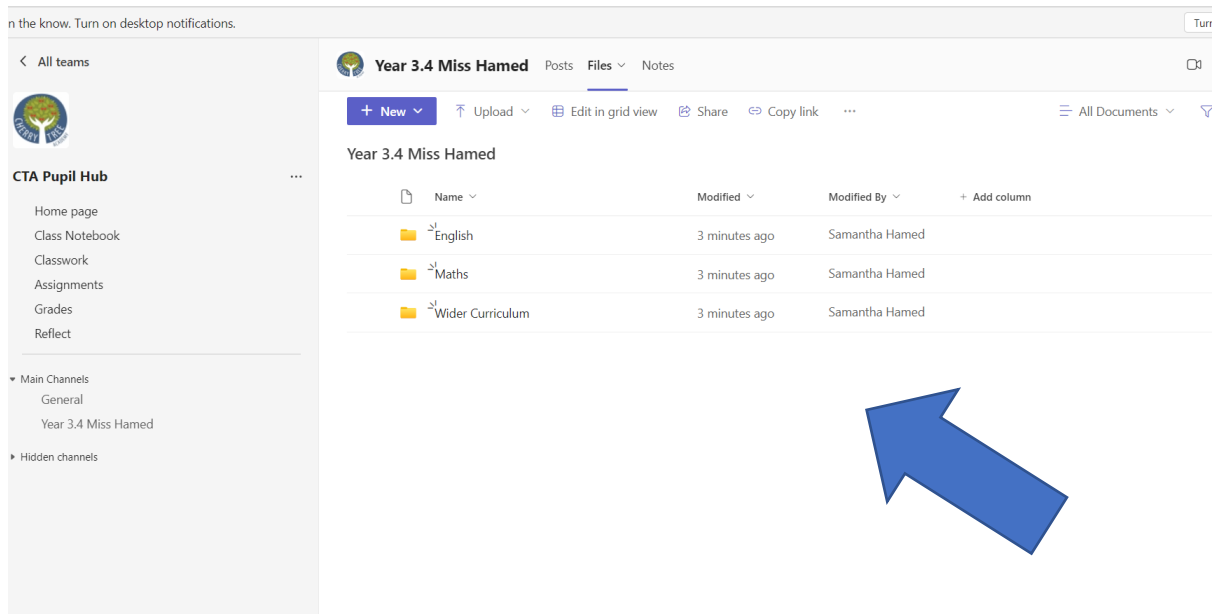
n the know. Turn on desktop notifications.

Turr

All teams

CHERRY TREE

CTA Pupil Hub ...

Home page
Class Notebook
Classwork
Assignments
Grades
Reflect

Main Channels
General
Year 3.4 Miss Hamed

Hidden channels

Year 3.4 Miss Hamed Posts Files Notes

+ New Upload Edit in grid view Share Copy link ··· All Documents

Year 3.4 Miss Hamed

| Name | Modified | Modified By | + Add column |
|---|---|---|---|
| English | 3 minutes ago | Samantha Hamed | |
| Maths | 3 minutes ago | Samantha Hamed | |
| Wider Curriculum | 3 minutes ago | Samantha Hamed | |